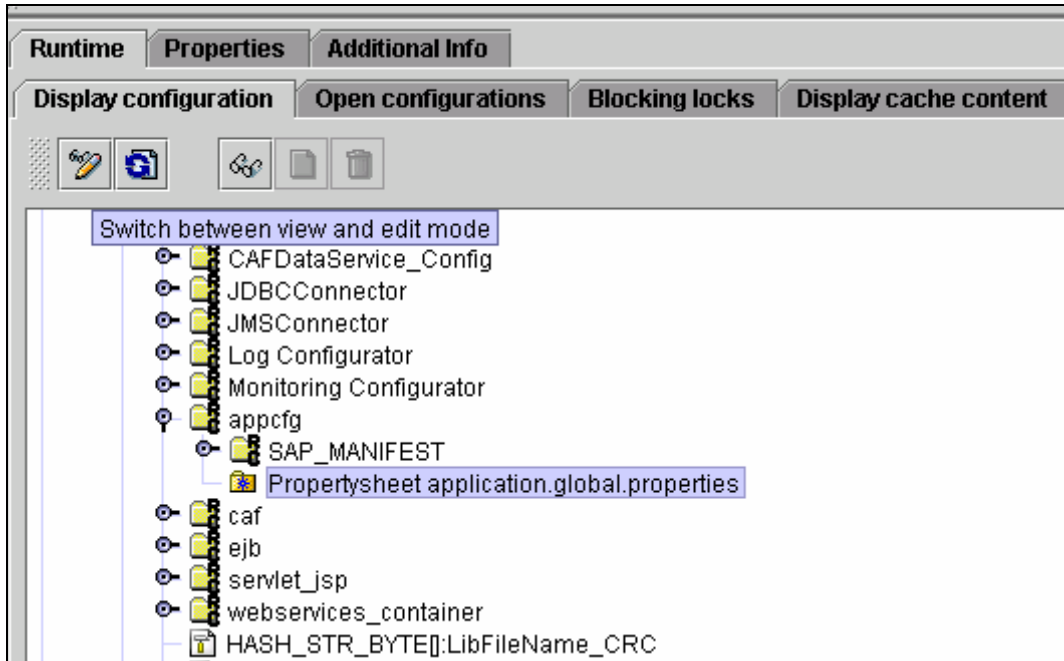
Runtime Properties Additional Info

Display configuration Open configurations Blocking locks Display cache content

Switch between view and edit mode

CAFDataService_Config
JDBCConnector
JMSConnector
Log Configurator
Monitoring Configurator
appcfg
SAP_MANIFEST
Propertysheet application.global.properties
caf
ejb
servlet_jsp
webservices_container
HASH_STR_BYTE[]:LibFileName_CRC